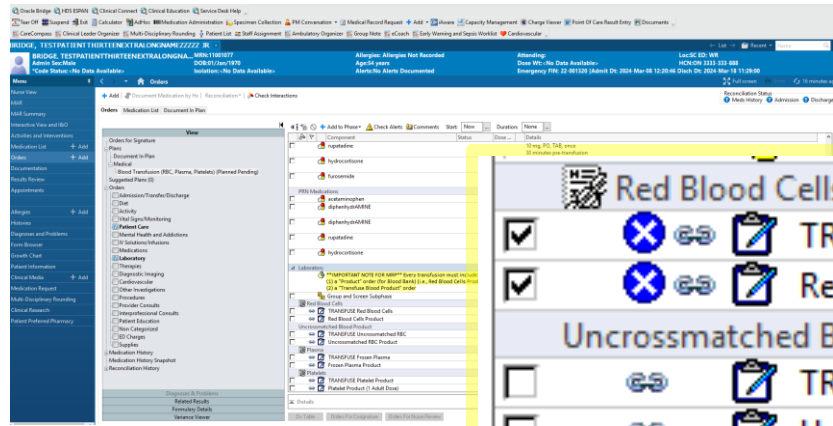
Oracle Bridge | HIS ESPAN | Clinical Connect | Clinical Education | Service Desk Help
Tear Off | Suspend | Exit | Calculator | AdHoc | Medication Administration | Specimen Collection | PM Conversation | Medical Record Request | Add | iAware | Capacity Management | Change Viewer | Point Of Care Result Entry | Documents
CareCompass | Clinical Leader Organizer | Multi-Disciplinary Rounding | Patient List | Staff Assignment | Ambulatory Organizer | Group Note | eCoach | Early Warning and Sepsis Worklist | Cardiovascular
BRIDGE, TESTPATIENTTHIRTEENEXTRALONGNAME????? JR
List | Recent
BRIDGE, TESTPATIENTTHIRTEENEXTRALONGNA... MRN:11001077 Allergies: Allergies Not Recorded Attending: Loc:SC ED; WR
Admin Sex:Male DOB:01/Jan/1970 Age:54 years Dose Wt:<No Data Available> HCN:ON 3333-333-888
*Code Status:<No Data Available> Isolation:<No Data Available> Alerts:No Alerts Documented Emergency FIN: 22-001320 [Admit Dt: 2024-Mar-08 12:20:46 Disch Dt: 2024-Mar-18 11:29:00
Menu | Orders | Full screen | 16 minutes ago
Nurse View
MAR
MAR Summary
Interactive View and I&O
Activities and Interventions
Medication List + Add
Orders + Add
Documentation
Results Review
Appointments
Allergies + Add
Histories
Diagnoses and Problems
Form Browser
Growth Chart
Patient Information
Clinical Media + Add
Medication Request
Multi-Disciplinary Rounding
Clinical Research
Patient Preferred Pharmacy
+ Add | Document Medication by Hx | Reconciliation | Check Interactions
Reconciliation Status
Meds History | Admission | Discharge
Orders | Medication List | Document In Plan
View
Orders for Signature
Plans
Document In Plan
Medical
Blood Transfusion (RBC, Plasma, Platelets) (Planned Pending)
Suggested Plans (0)
Orders
Admission/Transfer/Discharge
Diet
Activity
Vital Signs/Monitoring
Patient Care
Mental Health and Addictions
IV Solutions/Infusions
Medications
Laboratory
Therapies
Diagnostic Imaging
Cardiovascular
Other Investigations
Procedures
Provider Consults
Interprofessional Consults
Patient Education
Non Categorized
ED Charges
Supplies
Medication History
Medication History Snapshot
Reconciliation History
Diagnoses & Problems
Related Results
Formulary Details
Variance Viewer
Add to Phase | Check Alerts | Comments | Start: Now | Duration: None
Component | Status | Dose ... | Details
rupatadine | 10 mg, PO, TAB, once
hydrocortisone | 30 minutes pre-transfusion
furosemide
PRN Medications
acetaminophen
diphenhydrAMINE
diphenhydrAMINE
rupatadine
hydrocortisone
Laboratory
**IMPORTANT NOTE FOR MRP** Every transfusion must include
(1) a "Product" order (for Blood Bank) (i.e., Red Blood Cells Prod
(2) a "Transfuse Blood Product" order
Group and Screen Subphase
Red Blood Cells
TRANSFUSE Red Blood Cells
Red Blood Cells Product
Uncrossmatched Blood Product
TRANSFUSE Uncrossmatched RBC
Uncrossmatched RBC Product
Frozen Plasma
TRANSFUSE Frozen Plasma
Frozen Plasma Product
Platelets
TRANSFUSE Platelet Product
Platelet Product (1 Adult Dose)
Details
Dx Table | Orders For Cosignature | Orders For Nurse Review
Red Blood Cells
TR
Re
Uncrossmatched B